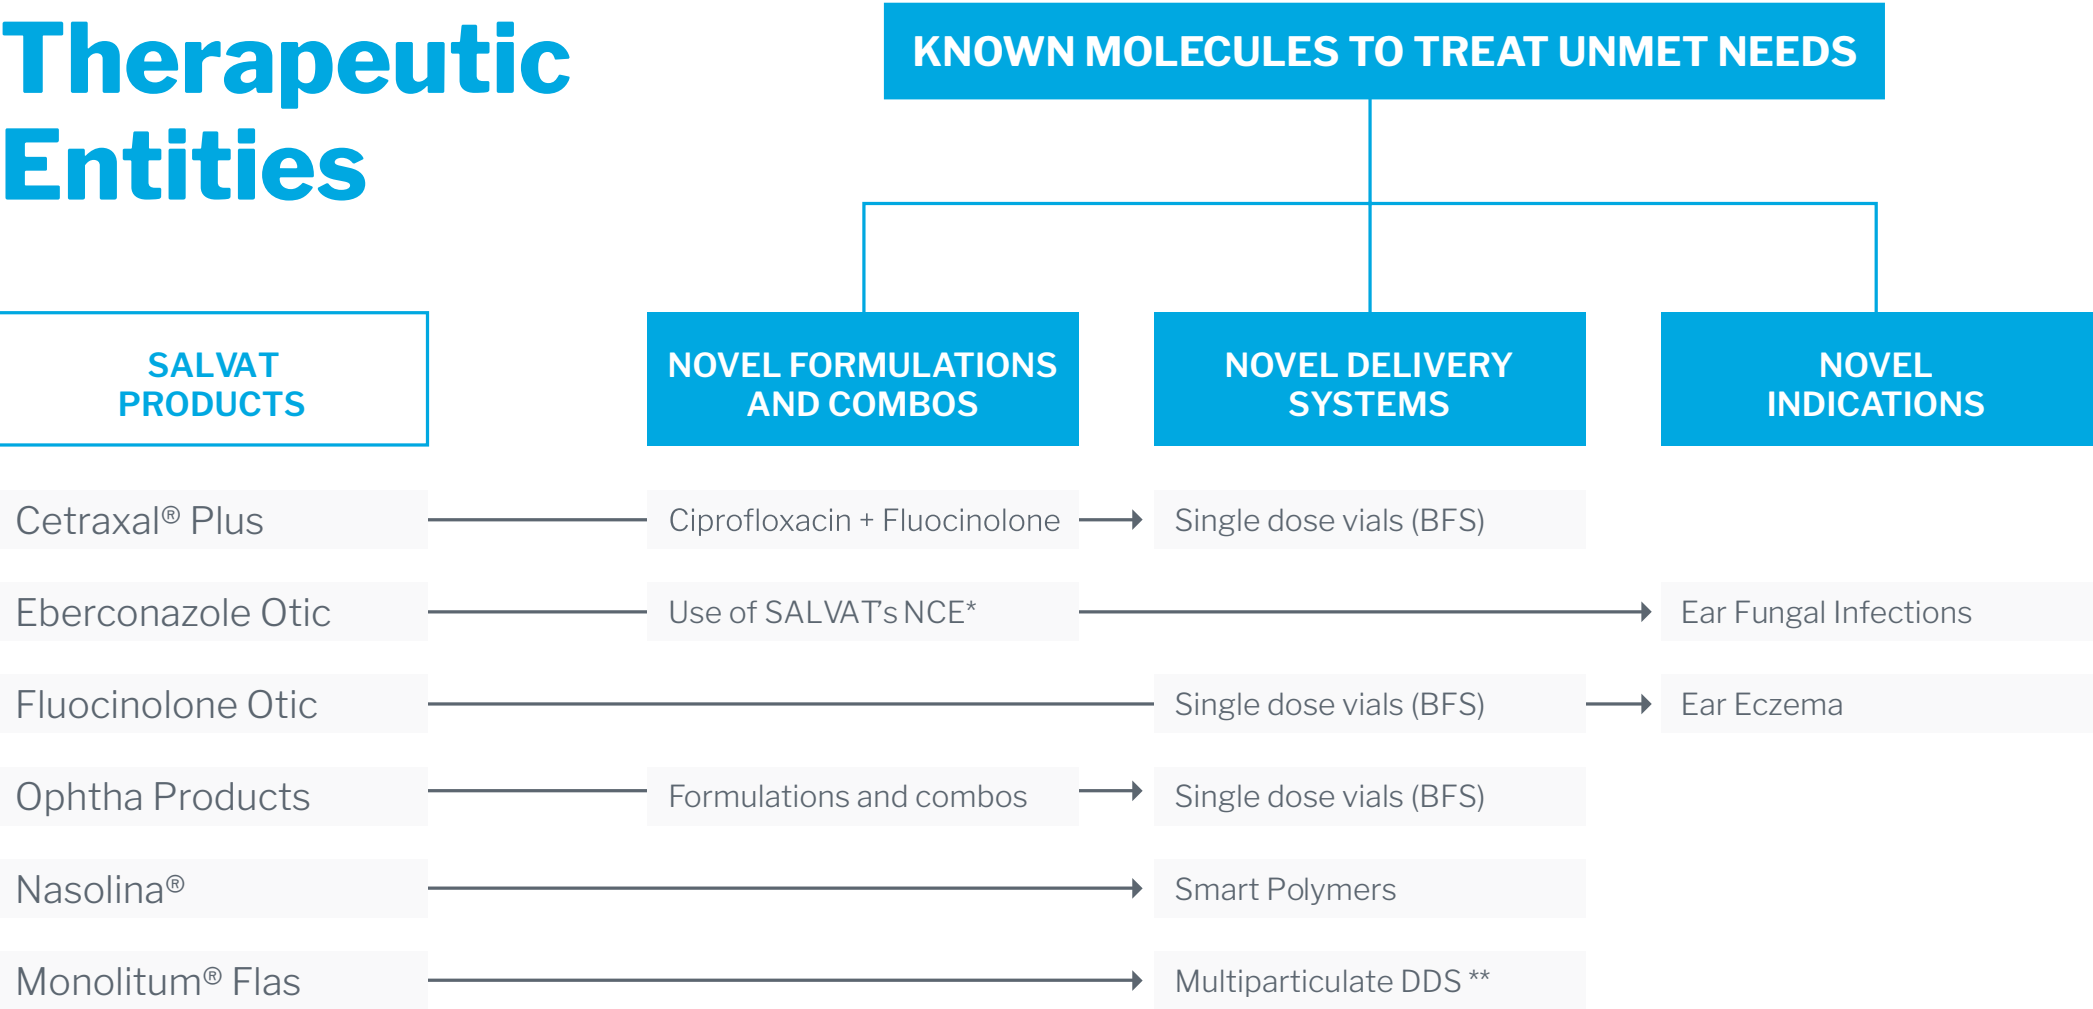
Therapeutic Entities

KNOWN MOLECULES TO TREAT UNMET NEEDS

| SALVAT PRODUCTS | NOVEL FORMULATIONS AND COMBOS | NOVEL DELIVERY SYSTEMS | NOVEL INDICATIONS |
|---|---|---|---|
| Cetraxal® Plus | Ciprofloxacin + Fluocinolone | Single dose vials (BFS) | |
| Eberconazole Otic | Use of SALVAT's NCE* | | Ear Fungal Infections |
| Fluocinolone Otic | | Single dose vials (BFS) | Ear Eczema |
| Ophtha Products | Formulations and combos | Single dose vials (BFS) | |
| Nasolina® | | Smart Polymers | |
| Monolitum® Flas | | Multiparticulate DDS ** | |